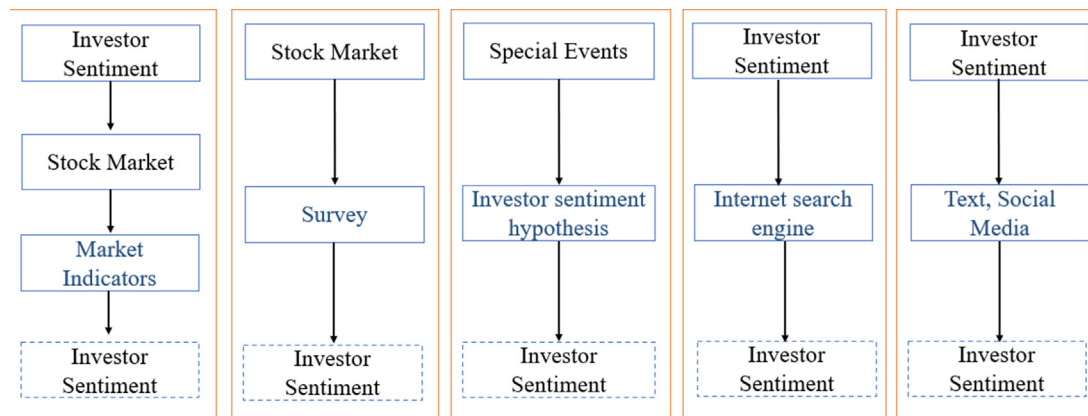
Investor Sentiment

Stock Market

Market Indicators

Investor Sentiment

Stock Market

Survey

Investor Sentiment

Special Events

Investor sentiment hypothesis

Investor Sentiment

Investor Sentiment

Internet search engine

Investor Sentiment

Investor Sentiment

Text, Social Media

Investor Sentiment